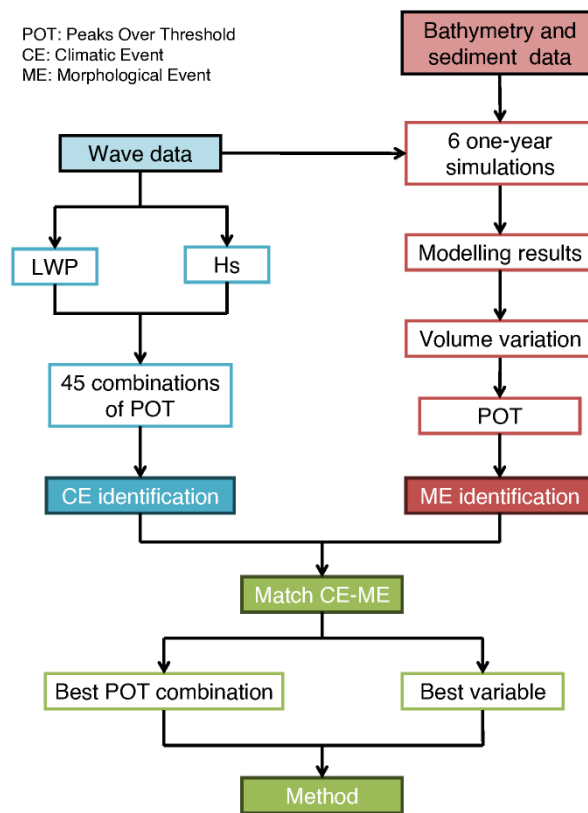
POT: Peaks Over Threshold
CE: Climatic Event
ME: Morphological Event

Bathymetry and sediment data

Wave data

6 one-year simulations

LWP

Hs

Modelling results

Volume variation

45 combinations of POT

POT

CE identification

ME identification

Match CE-ME

Best POT combination

Best variable

Method